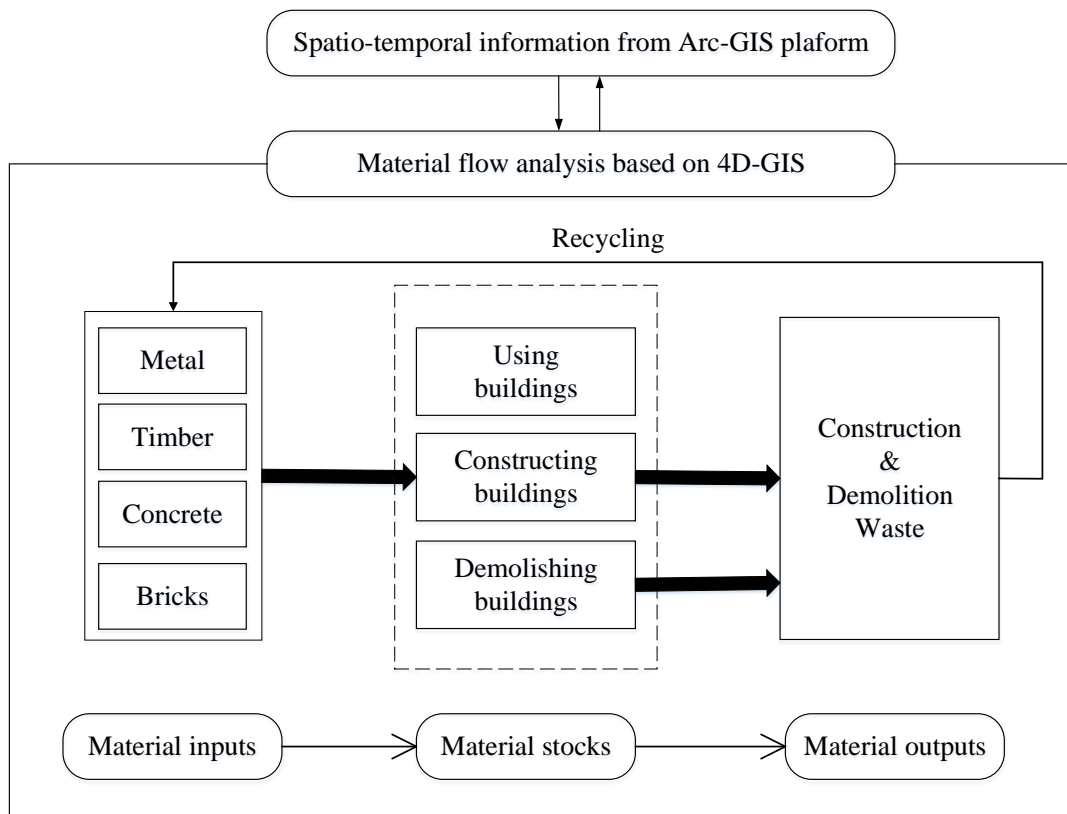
Spatio-temporal information from Arc-GIS plaform

Material flow analysis based on 4D-GIS

Recycling

Metal

Timber

Concrete

Bricks

Using buildings

Constructing buildings

Demolishing buildings

Construction & Demolition Waste

Material inputs

Material stocks

Material outputs